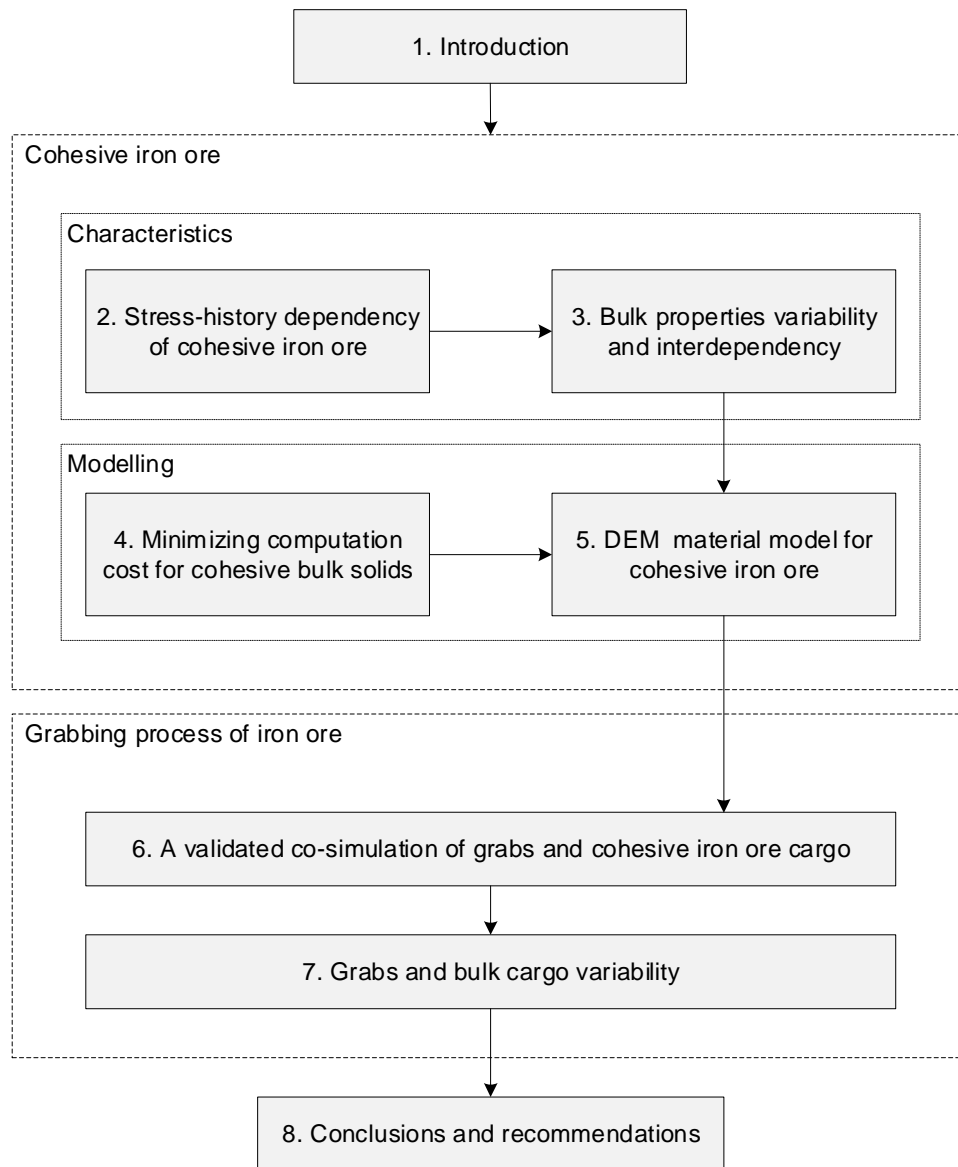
1. Introduction

Cohesive iron ore

Characteristics

2. Stress-history dependency of cohesive iron ore

3. Bulk properties variability and interdependency

Modelling

4. Minimizing computation cost for cohesive bulk solids

5. DEM material model for cohesive iron ore

Grabbing process of iron ore

6. A validated co-simulation of grabs and cohesive iron ore cargo

7. Grabs and bulk cargo variability

8. Conclusions and recommendations